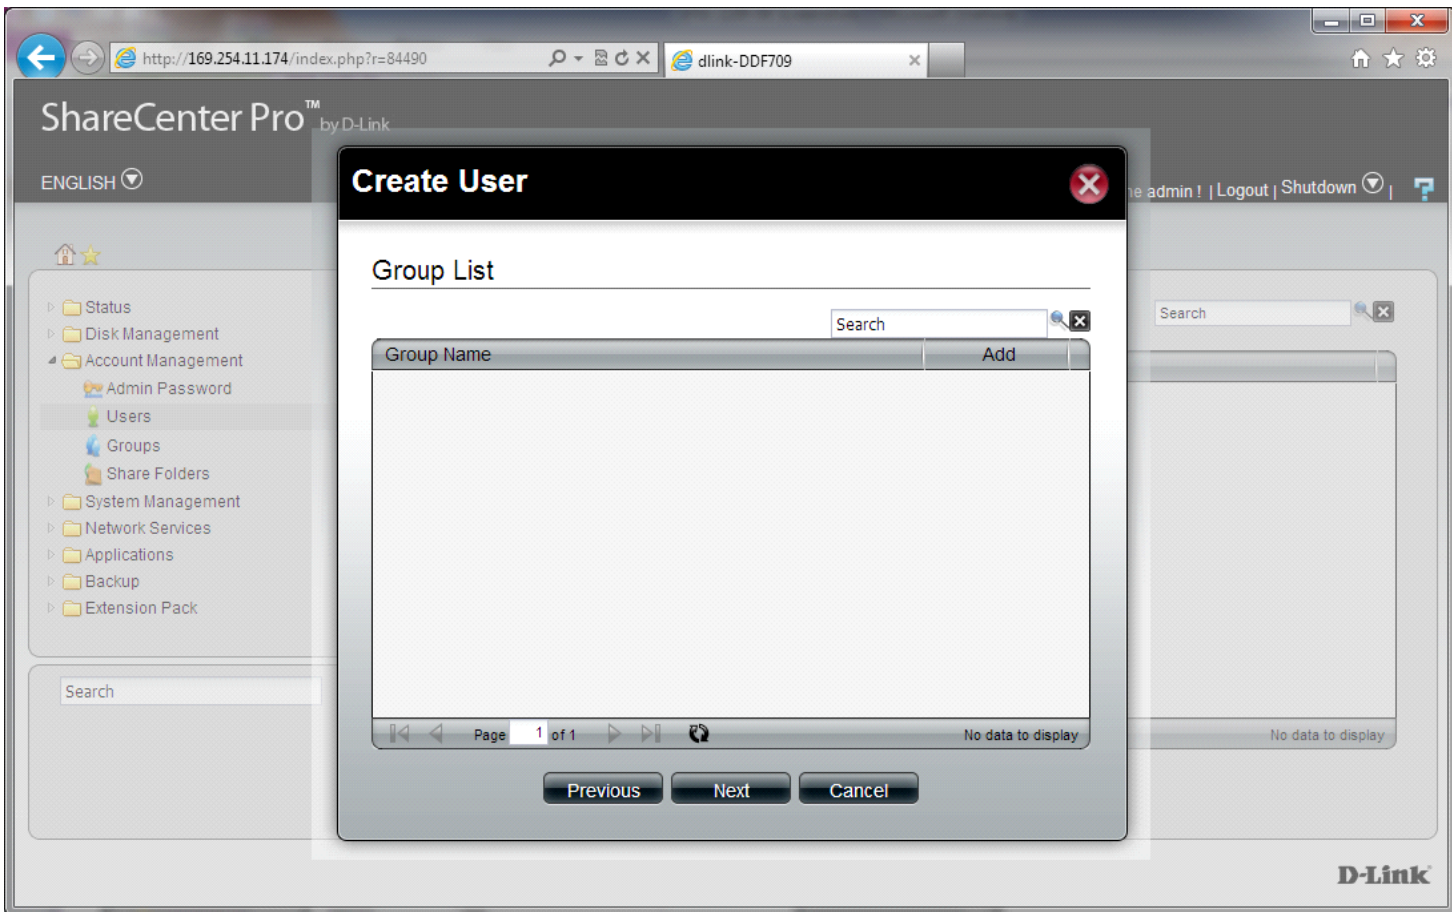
http://169.254.11.174/index.php?r=84490

dlink-DDF709

ShareCenter Pro™ by D-Link

ENGLISH

e admin ! | Logout | Shutdown |

Status
Disk Management
Account Management
Admin Password
Users
Groups
Share Folders
System Management
Network Services
Applications
Backup
Extension Pack

Search

Search

No data to display

Create User

Group List

Search

| Group Name | Add |
|---|---|

Page 1 of 1

No data to display

Previous Next Cancel

D-Link